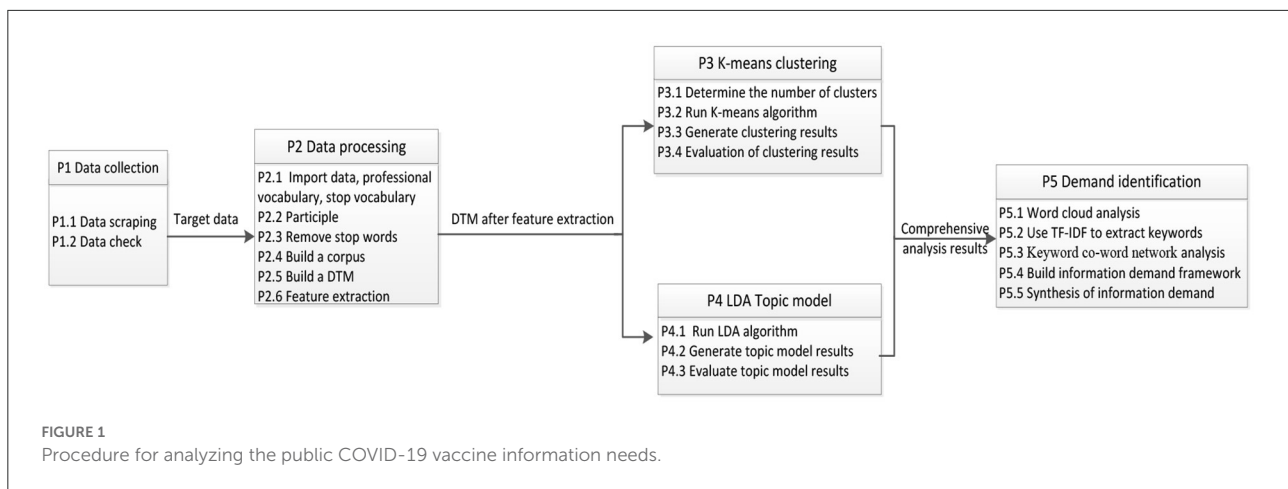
P1 Data collection

P1.1 Data scraping
P1.2 Data check

Target data

P2 Data processing

P2.1 Import data, professional vocabulary, stop vocabulary
P2.2 Participle
P2.3 Remove stop words
P2.4 Build a corpus
P2.5 Build a DTM
P2.6 Feature extraction

DTM after feature extraction

P3 K-means clustering

P3.1 Determine the number of clusters
P3.2 Run K-means algorithm
P3.3 Generate clustering results
P3.4 Evaluation of clustering results

P4 LDA Topic model

P4.1 Run LDA algorithm
P4.2 Generate topic model results
P4.3 Evaluate topic model results

Comprehensive analysis results

P5 Demand identification

P5.1 Word cloud analysis
P5.2 Use TF-IDF to extract keywords
P5.3 Keyword co-word network analysis
P5.4 Build information demand framework
P5.5 Synthesis of information demand

FIGURE 1
Procedure for analyzing the public COVID-19 vaccine information needs.